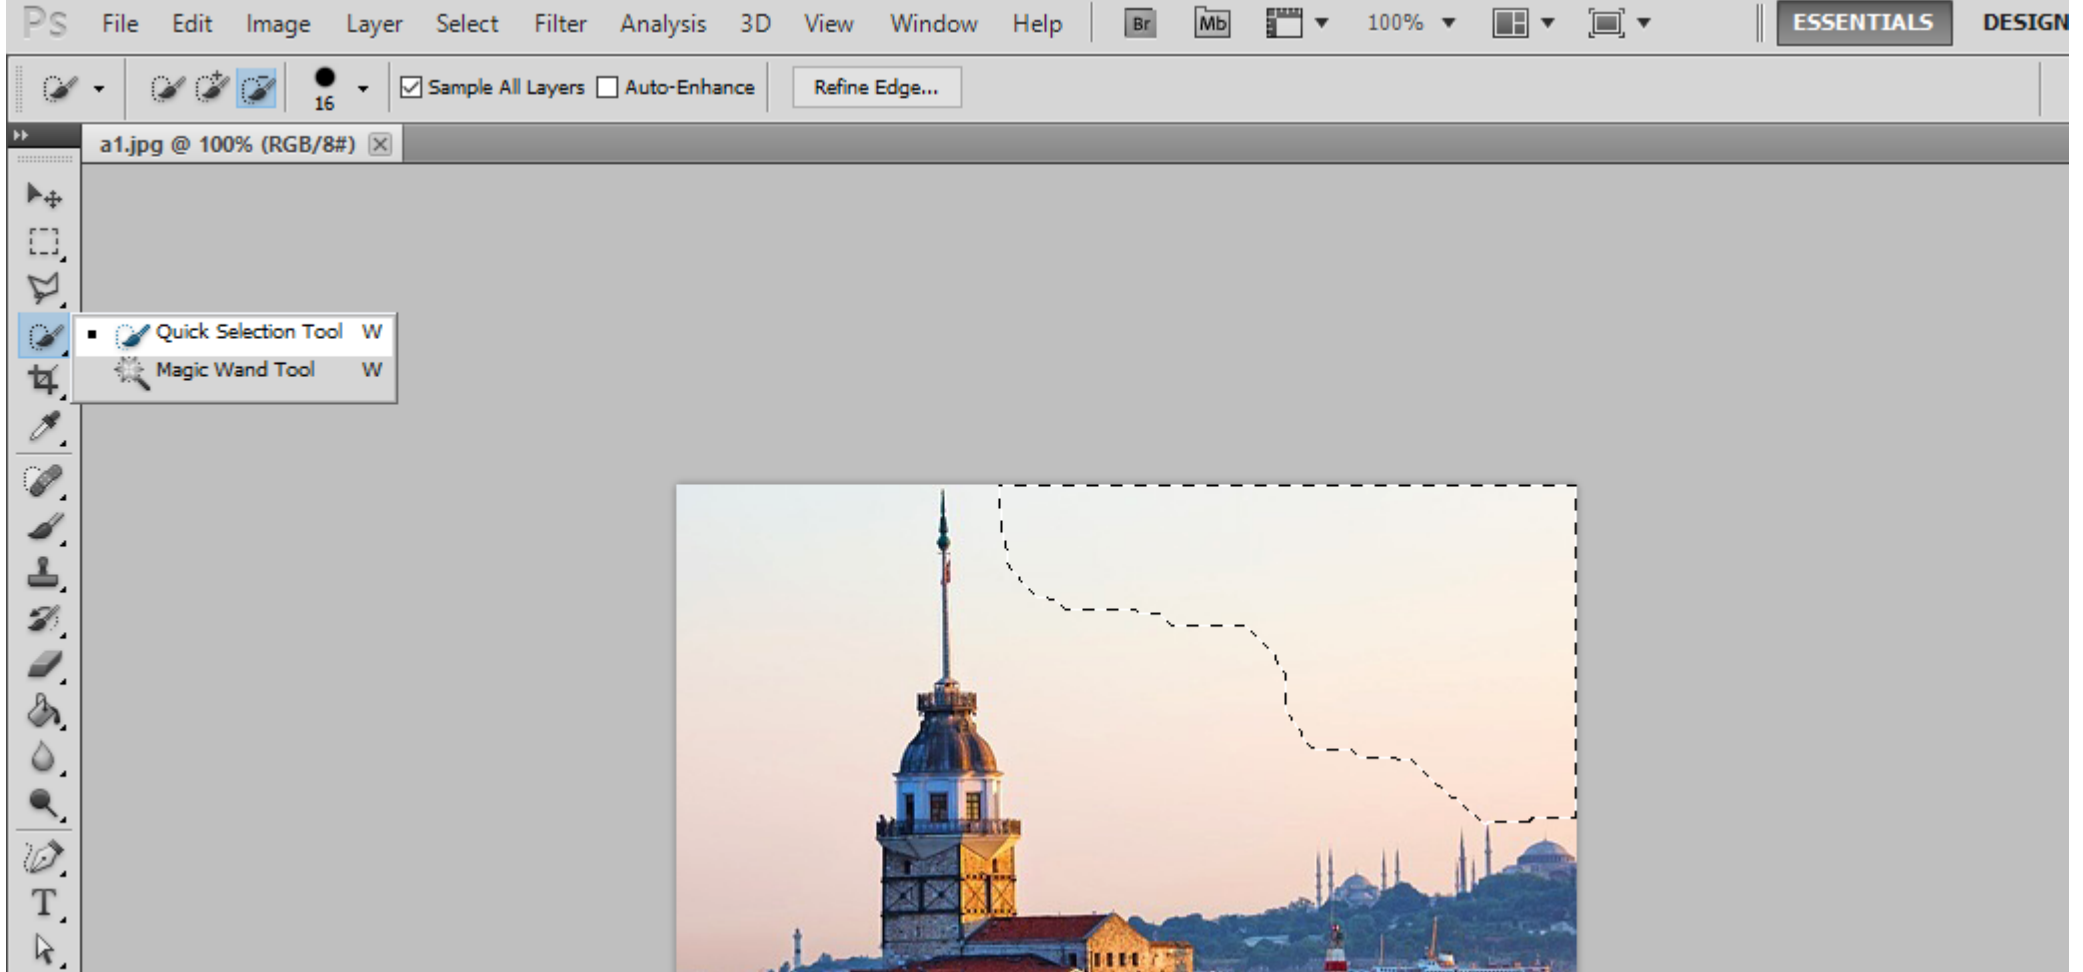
Ps File Edit Image Layer Select Filter Analysis 3D View Window Help Br Mb 100% ESSENTIALS DESIGN

16 Sample All Layers Auto-Enhance Refine Edge...

a1.jpg @ 100% (RGB/8#)

Quick Selection Tool W
Magic Wand Tool W